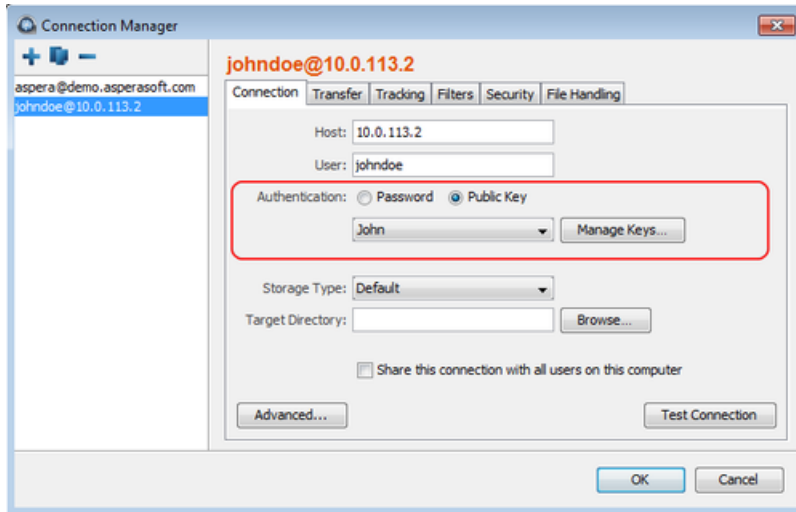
Connection Manager

aspera@demo.asperasoft.com
johndoe@10.0.113.2

johndoe@10.0.113.2

Connection | Transfer | Tracking | Filters | Security | File Handling

Host: 10.0.113.2
User: johndoe

Authentication: Password Public Key
John
Manage Keys...

Storage Type: Default
Target Directory:
Browse...

Share this connection with all users on this computer

Advanced...
Test Connection

OK
Cancel